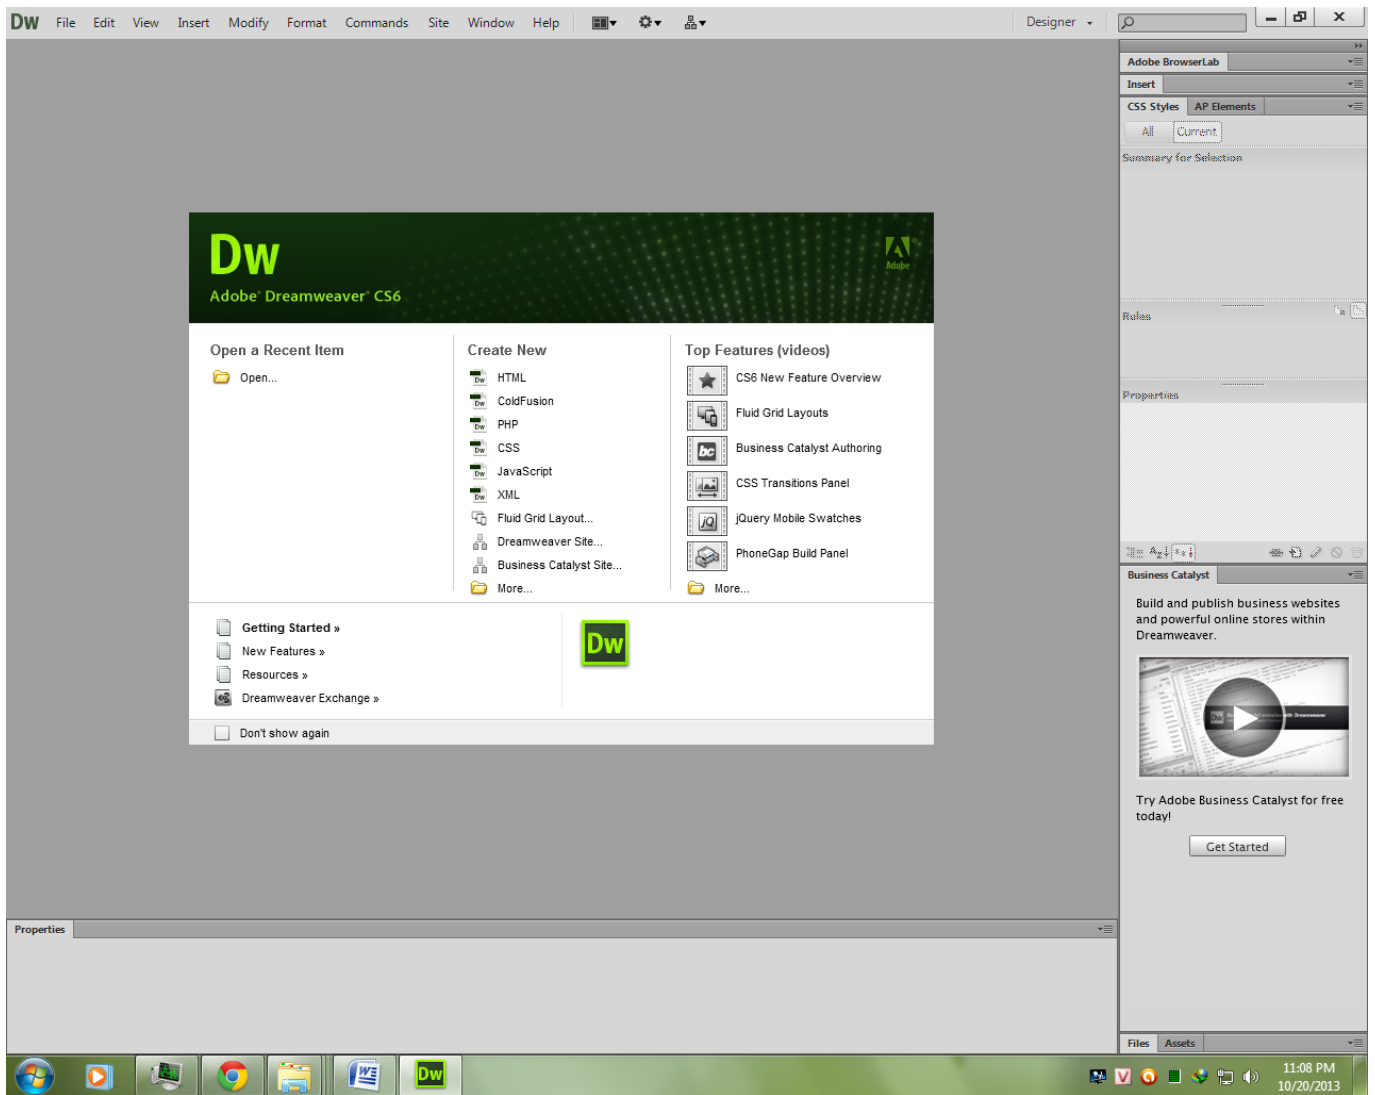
Dw File Edit View Insert Modify Format Commands Site Window Help

Designer

Adobe BrowserLab

Insert

CSS Styles AP Elements

All Current

Summary for Selection

Rules

Properties

Dw
Adobe® Dreamweaver® CS6

Adobe

Open a Recent Item

Open...

Create New

HTML
ColdFusion
PHP
CSS
JavaScript
XML
Fluid Grid Layout...
Dreamweaver Site...
Business Catalyst Site...
More...

Top Features (videos)

CS6 New Feature Overview
Fluid Grid Layouts
Business Catalyst Authoring
CSS Transitions Panel
jQuery Mobile Swatches
PhoneGap Build Panel
More...

Getting Started »
New Features »
Resources »
Dreamweaver Exchange »

Dw

Don't show again

Business Catalyst

Build and publish business websites and powerful online stores within Dreamweaver.

Try Adobe Business Catalyst for free today!

Get Started

Properties

Files Assets

11:08 PM
10/20/2013